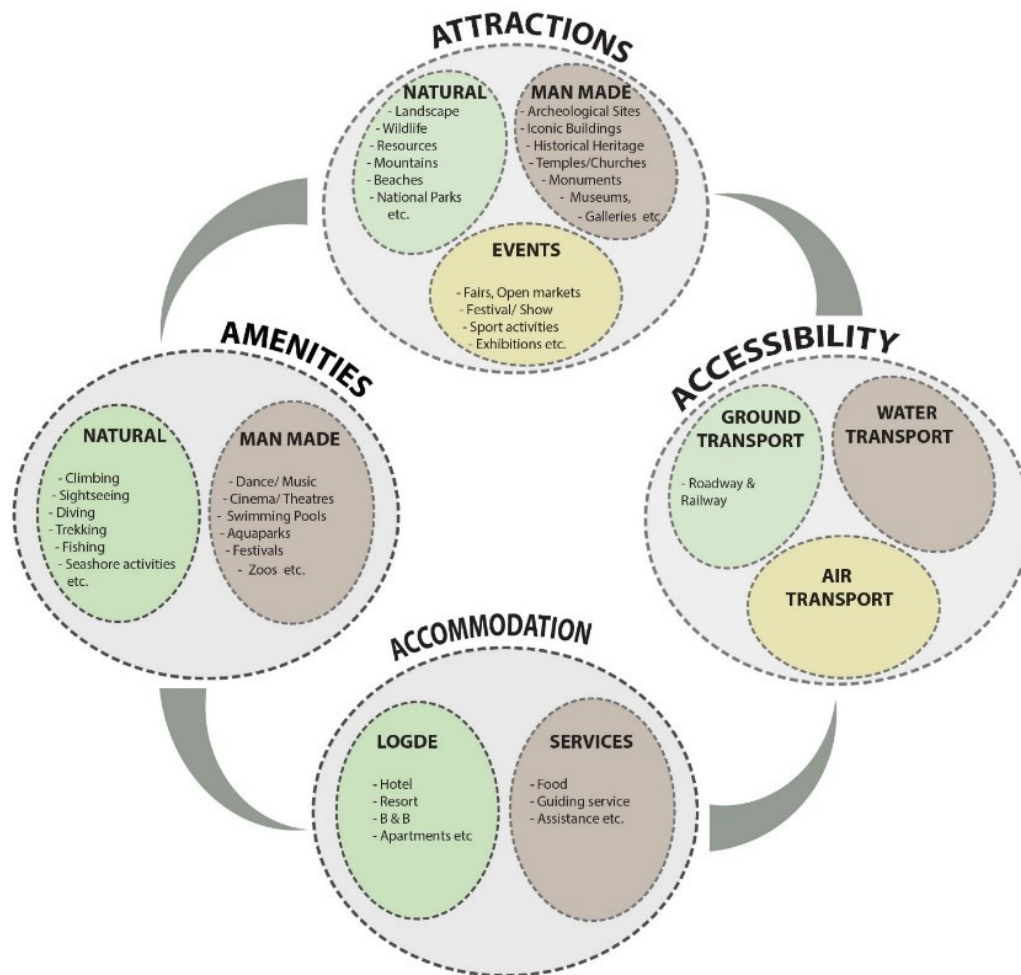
ATTRACTIONS

NATURAL
- Landscape
- Wildlife
- Resources
- Mountains
- Beaches
- National Parks etc.

MAN MADE
- Archeological Sites
- Iconic Buildings
- Historical Heritage
- Temples/Churches
- Monuments
- Museums,
- Galleries etc.

EVENTS
- Fairs, Open markets
- Festival/ Show
- Sport activities
- Exhibitions etc.

AMENITIES

NATURAL
- Climbing
- Sightseeing
- Diving
- Trekking
- Fishing
- Seashore activities etc.

MAN MADE
- Dance/ Music
- Cinema/ Theatres
- Swimming Pools
- Aquaparks
- Festivals
- Zoos etc.

ACCESSIBILITY

GROUND TRANSPORT
- Roadway & Railway

WATER TRANSPORT

AIR TRANSPORT

ACCOMMODATION

LOGDE
- Hotel
- Resort
- B & B
- Apartments etc

SERVICES
- Food
- Guiding service
- Assistance etc.